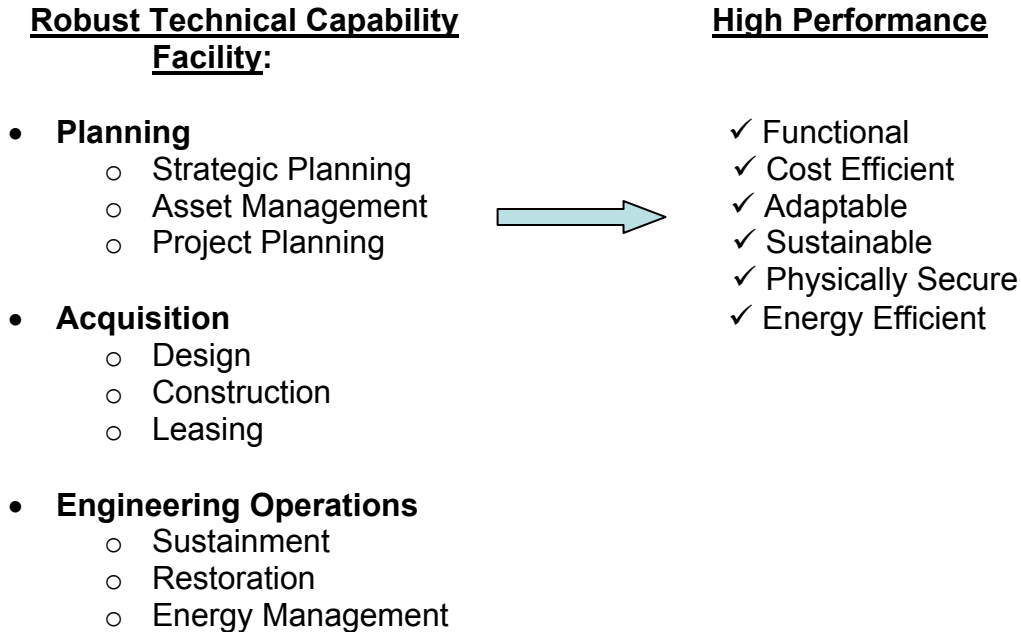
**Robust Technical Capability**

**High Performance Facility:**

- **Planning**
  - Strategic Planning
  - Asset Management
  - Project Planning
- **Acquisition**
  - Design
  - Construction
  - Leasing
- **Engineering Operations**
  - Sustainment
  - Restoration
  - Energy Management

✓ Functional
✓ Cost Efficient
✓ Adaptable
✓ Sustainable
✓ Physically Secure
✓ Energy Efficient